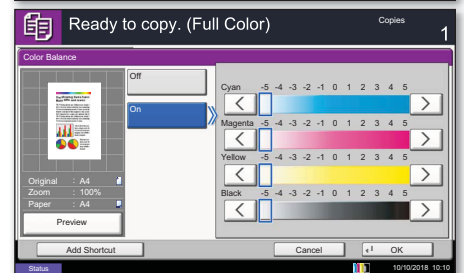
Ready to copy. (Full Color)

Copies
1

Color Balance

Off

On

Cyan -5 -4 -3 -2 -1 0 1 2 3 4 5

Magenta -5 -4 -3 -2 -1 0 1 2 3 4 5

Yellow -5 -4 -3 -2 -1 0 1 2 3 4 5

Black -5 -4 -3 -2 -1 0 1 2 3 4 5

Original : A4
Zoom : 100%
Paper : A4

Preview

Add Shortcut

Cancel

OK

Status

10/10/2018 10:10